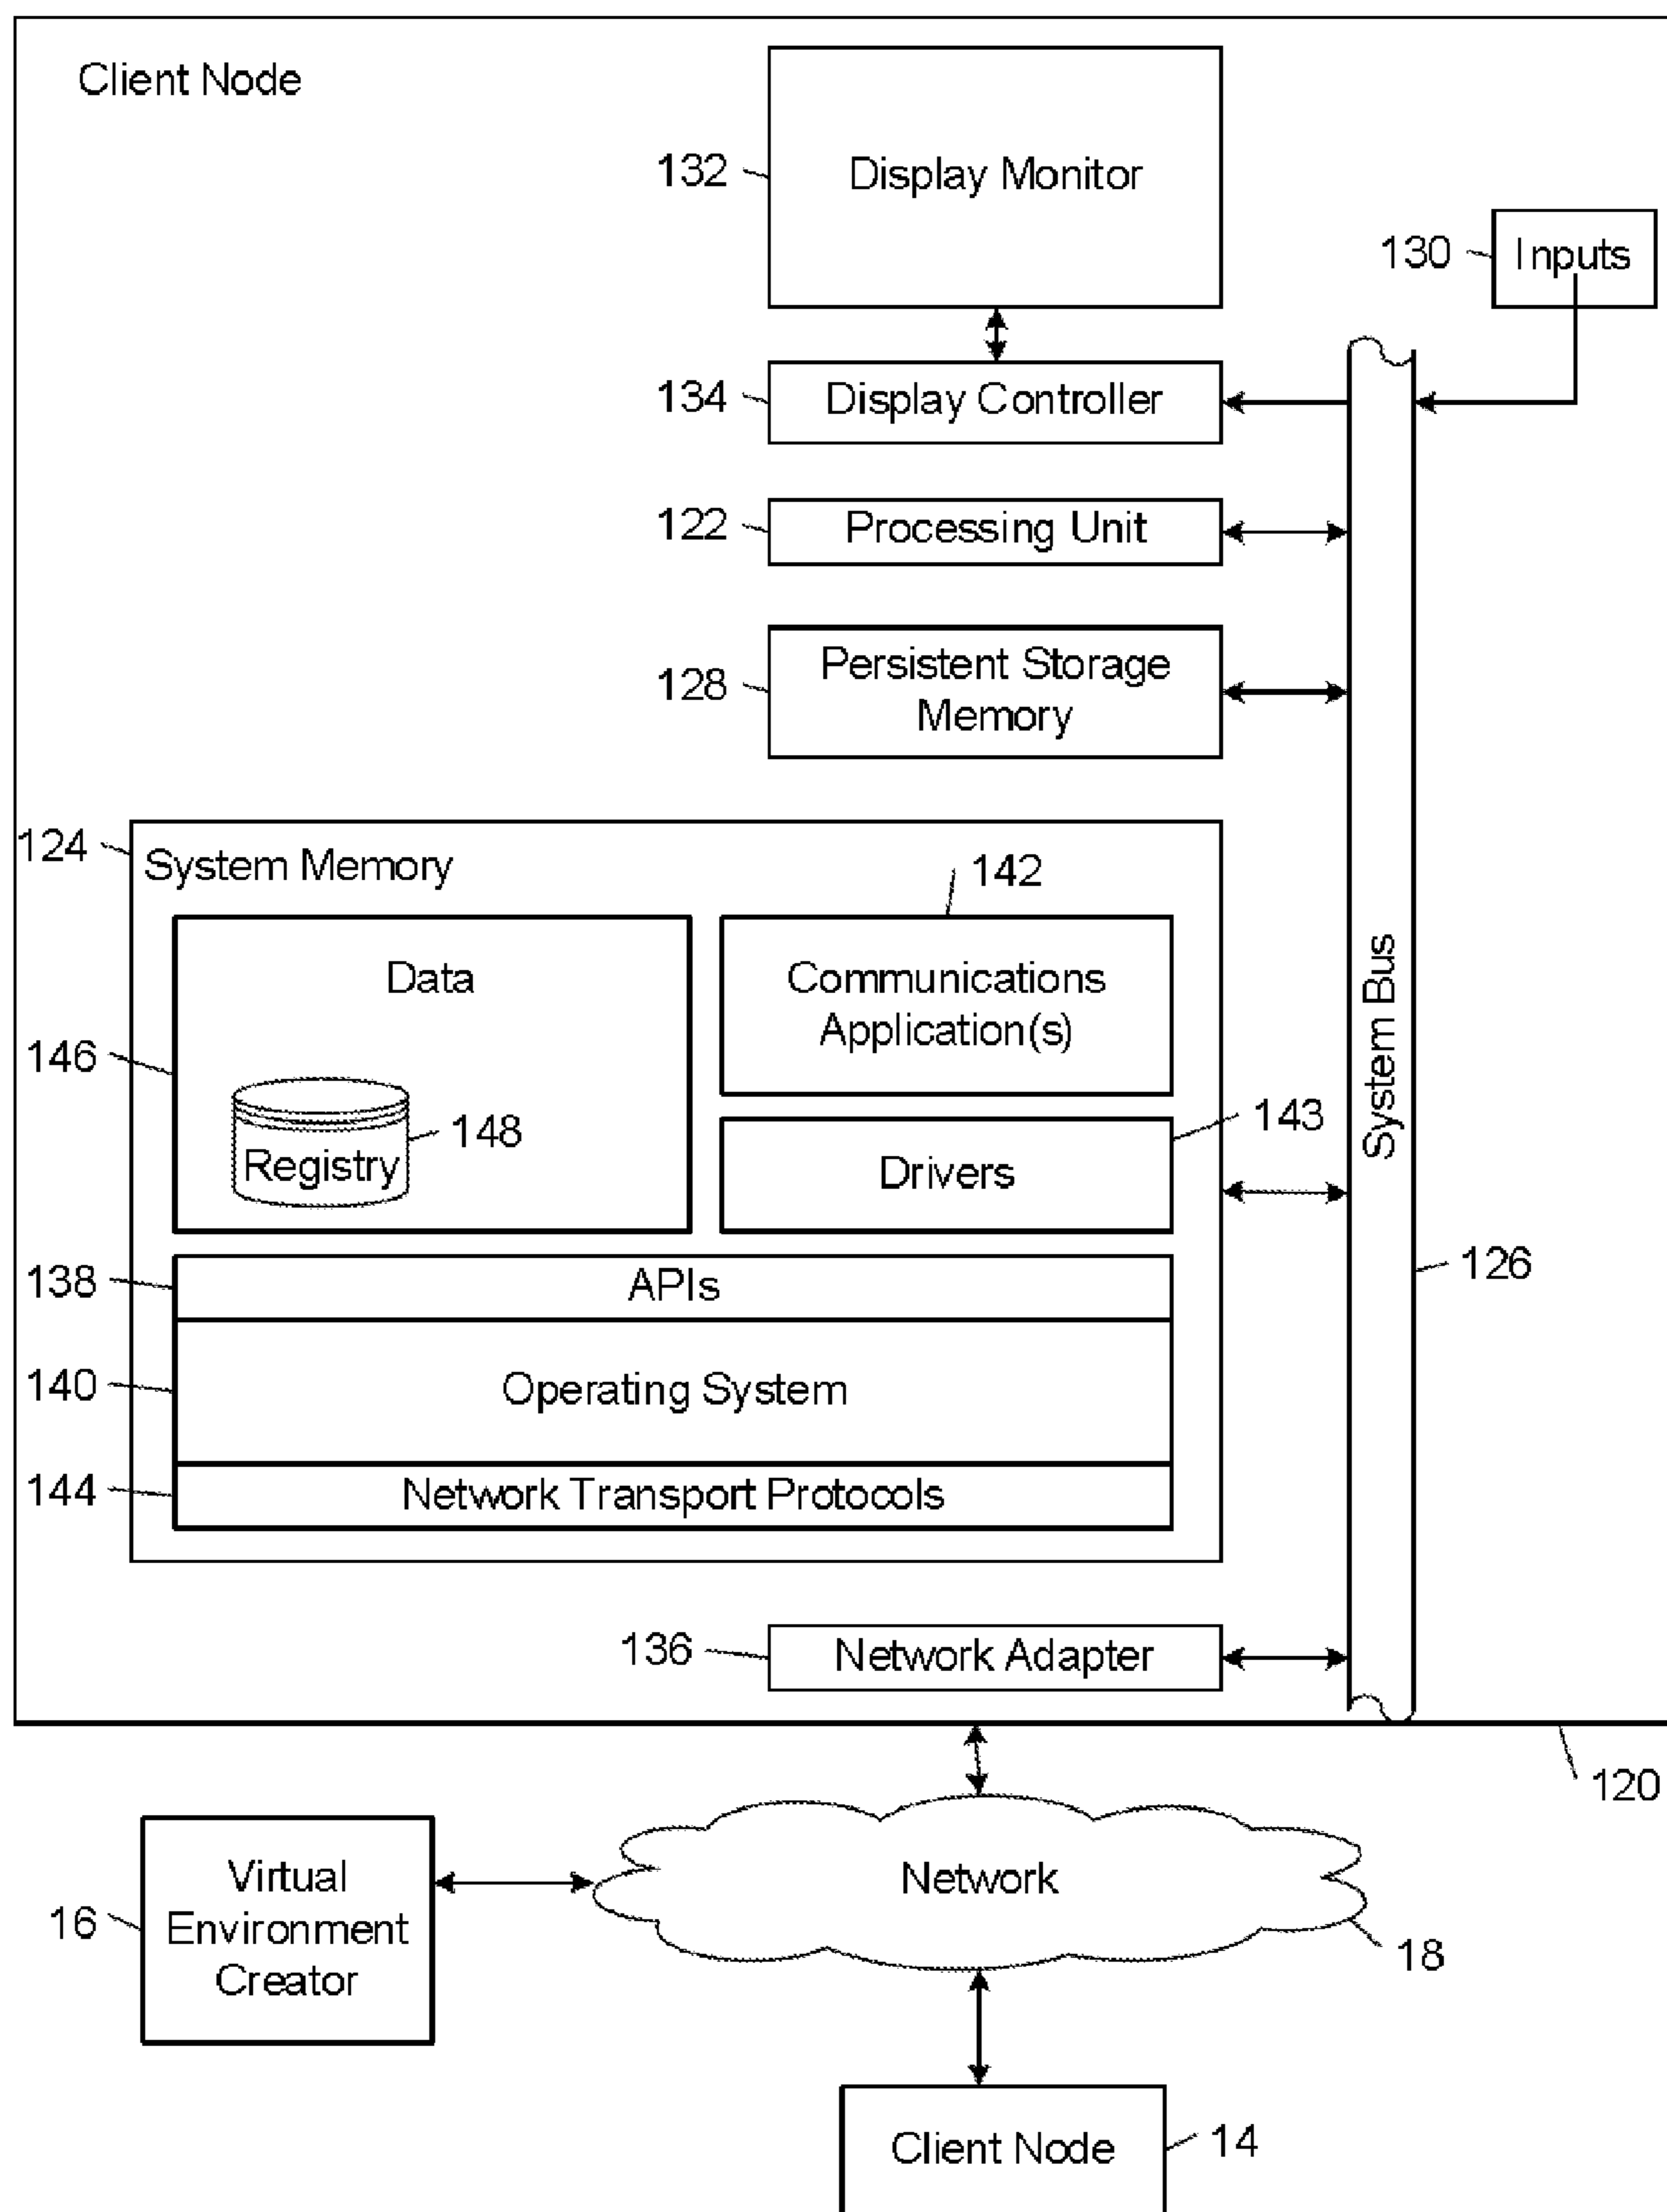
Client Node

132 Display Monitor

130 Inputs

134 Display Controller

122 Processing Unit

128 Persistent Storage Memory

124 System Memory

142

Data

Communications Application(s)

146

148

Registry

143

Drivers

System Bus

138 APIs

126

140 Operating System

144 Network Transport Protocols

136 Network Adapter

120

16 Virtual Environment Creator

Network

18

Client Node 14